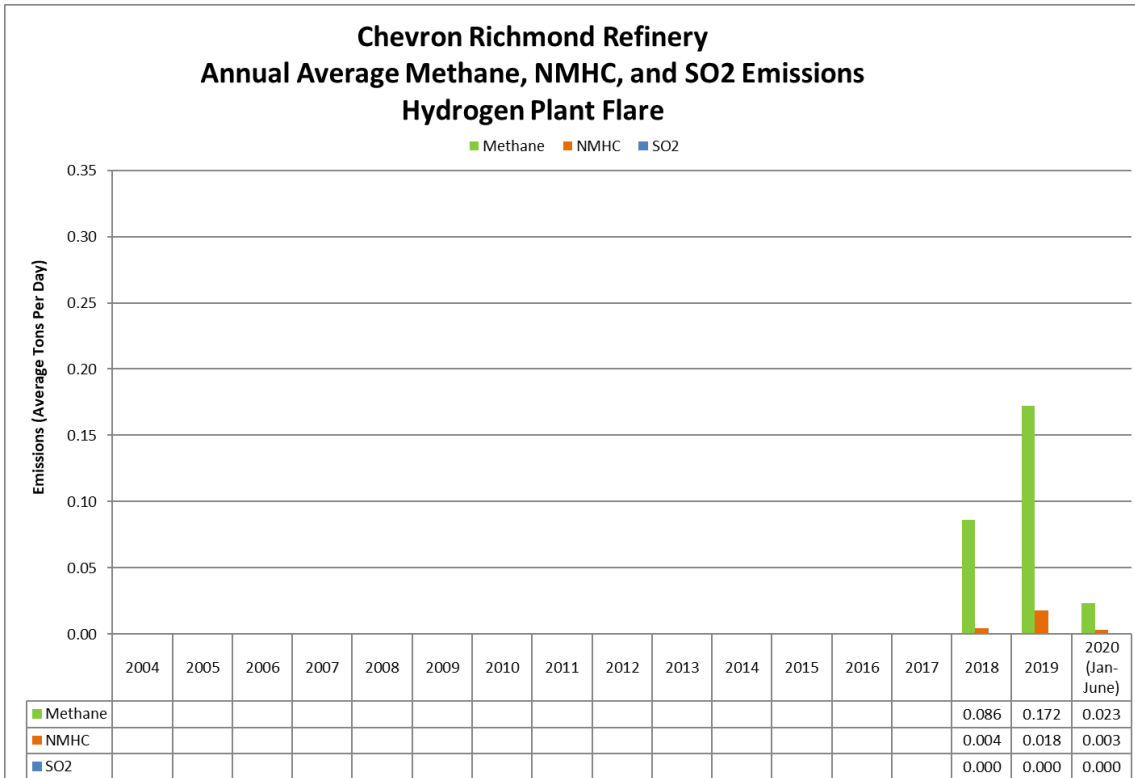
Chevron Richmond Refinery
Annual Average Methane, NMHC, and SO2 Emissions
Hydrogen Plant Flare

Methane NMHC SO2

Emissions (Average Tons Per Day)

0.35
0.30
0.25
0.20
0.15
0.10
0.05
0.00

| | 2004 | 2005 | 2006 | 2007 | 2008 | 2009 | 2010 | 2011 | 2012 | 2013 | 2014 | 2015 | 2016 | 2017 | 2018 | 2019 | 2020 (Jan-June) |
|---|---|---|---|---|---|---|---|---|---|---|---|---|---|---|---|---|---|
| Methane | | | | | | | | | | | | | | | 0.086 | 0.172 | 0.023 |
| NMHC | | | | | | | | | | | | | | | 0.004 | 0.018 | 0.003 |
| SO2 | | | | | | | | | | | | | | | 0.000 | 0.000 | 0.000 |